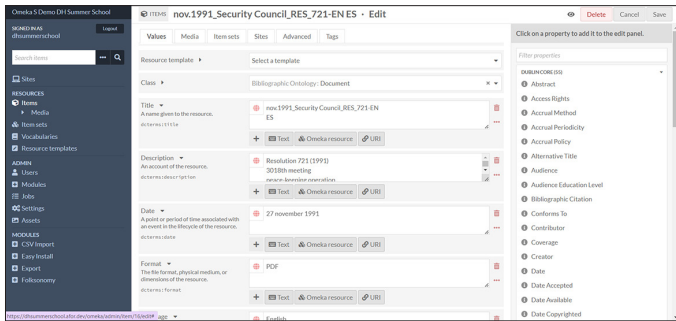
Omeka S Demo DH Summer School

SIGNED IN AS
dhsummerschool
Logout

Search items

Sites

RESOURCES
Items
Media
Item sets
Vocabularies
Resource templates

ADMIN
Users
Modules
Jobs
Settings
Assets

MODULES
CSV Import
Easy Install
Export
Folksonomy

ITEMS nov.1991_Security Council_RES_721-EN ES · Edit

Delete Cancel Save

Values Media Item sets Sites Advanced Tags

Resource template Select a template

Class Bibliographic Ontology: Document

Title
A name given to the resource.
dcterms:title
nov.1991_Security Council_RES_721-EN ES
Text Omeka resource URI

Description
An account of the resource.
dcterms:description
Resolution 721 (1991)
3018th meeting
peace-keeping operation
Text Omeka resource URI

Date
A point or period of time associated with an event in the lifecycle of the resource.
dcterms:date
27 november 1991
Text Omeka resource URI

Format
The file format, physical medium, or dimensions of the resource.
dcterms:format
PDF
Text Omeka resource URI

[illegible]age
English

https://dhsummerschool.ellor.dev/omeka/admin/item/19/edit#

Click on a property to add it to the edit panel.

Filter properties

DUBLIN CORE (55)
Abstract
Access Rights
Accrual Method
Accrual Periodicity
Accrual Policy
Alternative Title
Audience
Audience Education Level
Bibliographic Citation
Conforms To
Contributor
Coverage
Creator
Date
Date Accepted
Date Available
Date Copyrighted